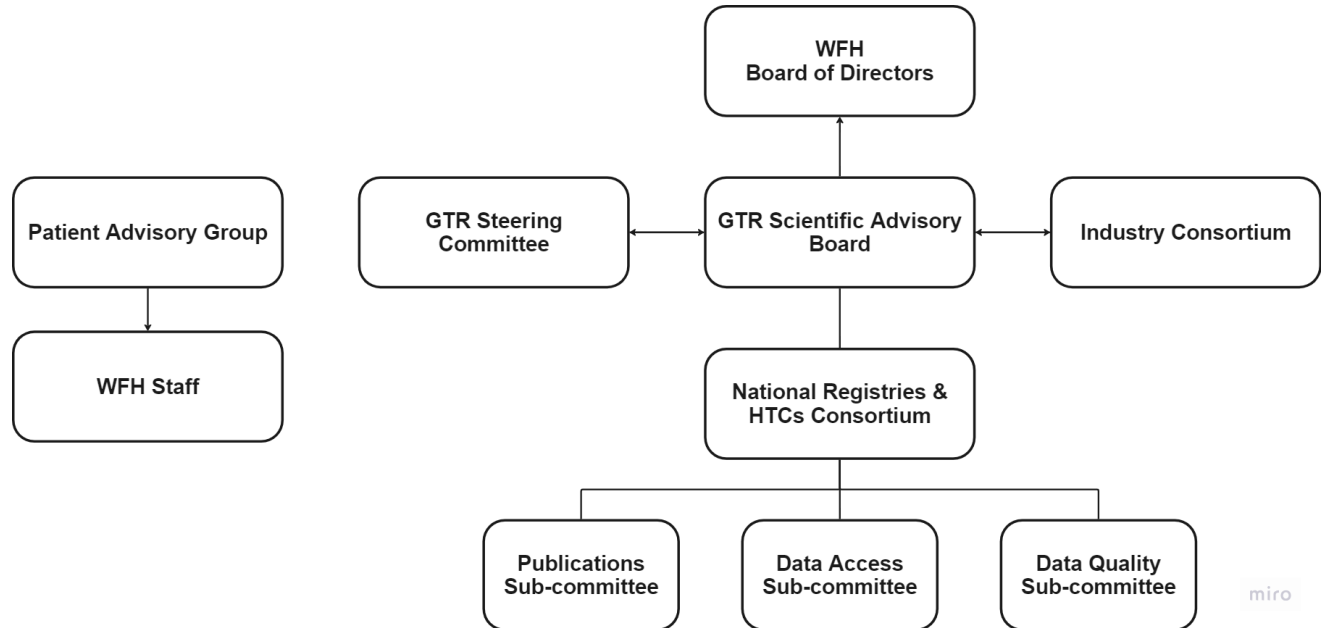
WFH
Board of Directors

Patient Advisory Group

GTR Steering Committee

GTR Scientific Advisory Board

Industry Consortium

WFH Staff

National Registries & HTCs Consortium

Publications Sub-committee

Data Access Sub-committee

Data Quality Sub-committee

miro